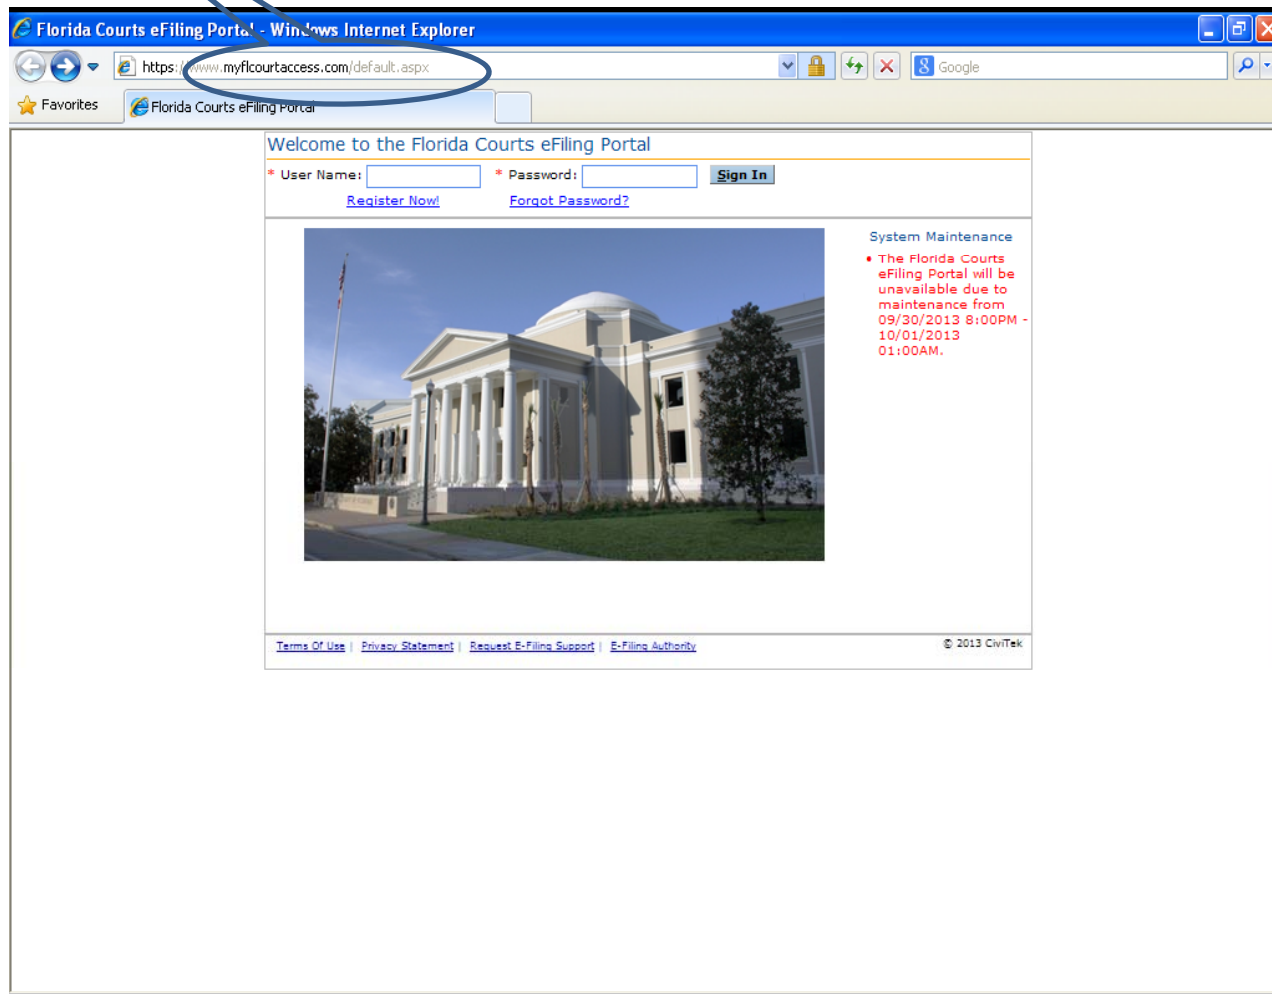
Florida Courts eFiling Portal - Windows Internet Explorer

https://www.myflcourtaccess.com/default.aspx

Google

Favorites

Florida Courts eFiling Portal

Welcome to the Florida Courts eFiling Portal

* User Name:

* Password:

Sign In

Register Now!

Forgot Password?

System Maintenance

• The Florida Courts eFiling Portal will be unavailable due to maintenance from 09/30/2013 8:00PM - 10/01/2013 01:00AM.

Terms Of Use | Privacy Statement | Request E-Filing Support | E-Filing Authority

© 2013 CiviTek